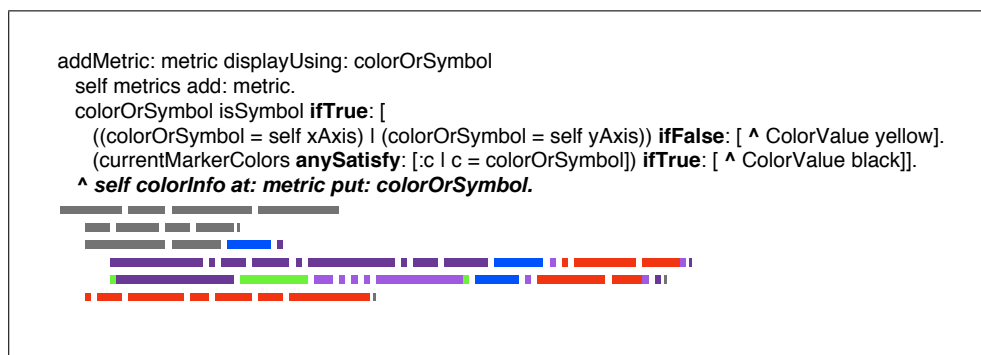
addMetric: metric displayUsing: colorOrSymbol
self metrics add: metric.
colorOrSymbol isSymbol **ifTrue**: [
((colorOrSymbol = self xAxis) | (colorOrSymbol = self yAxis)) **ifFalse**: [ **^** ColorValue yellow].
(currentMarkerColors **anySatisfy**: [:c | c = colorOrSymbol]) **ifTrue**: [ **^** ColorValue black]].
***^ self colorInfo at: metric put: colorOrSymbol.***